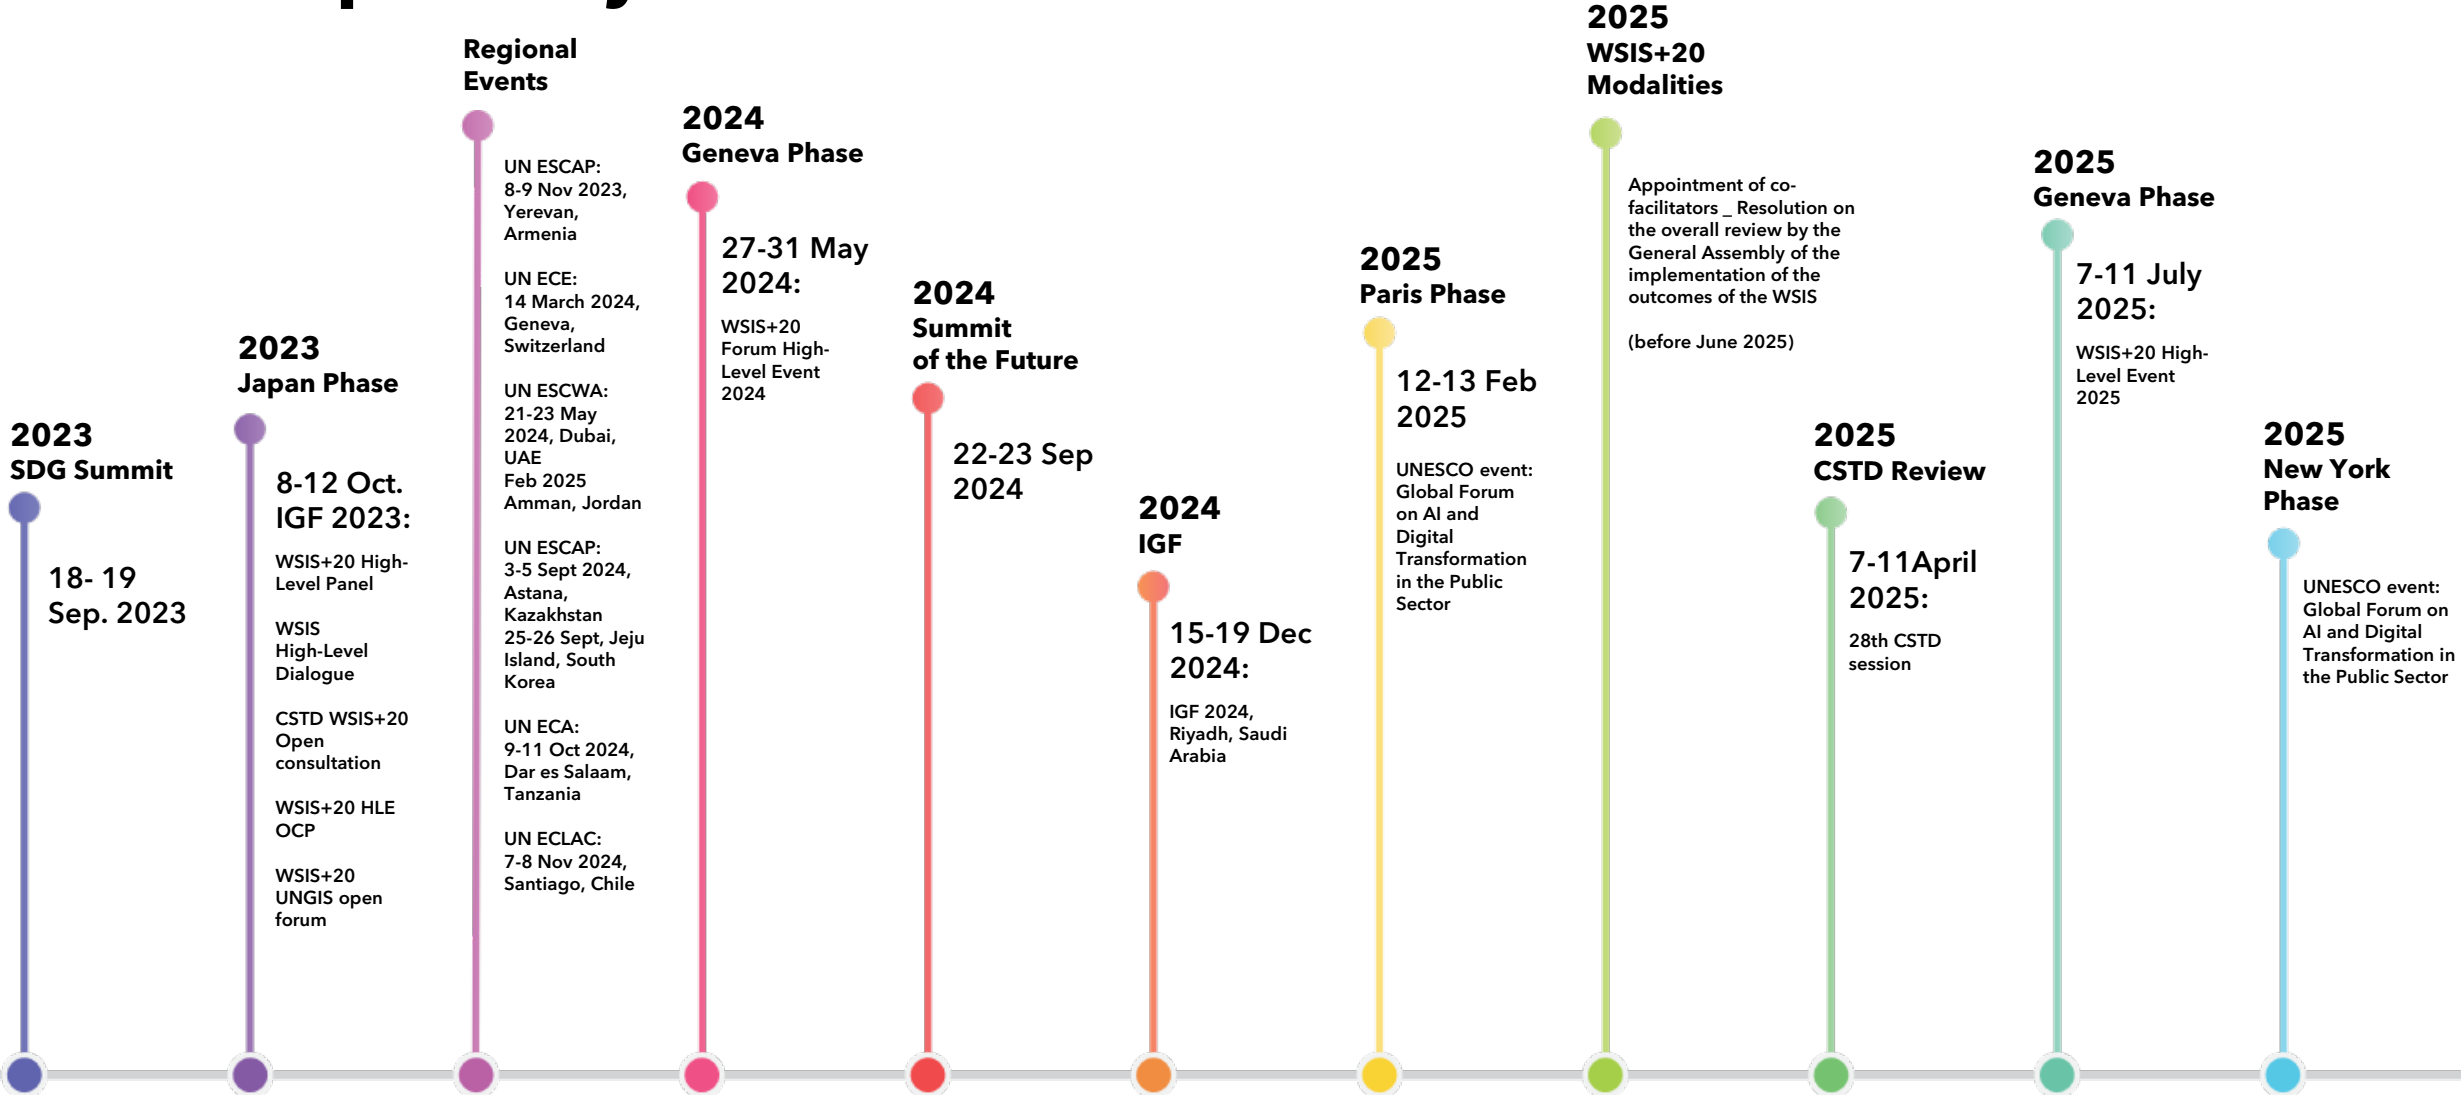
2023
SDG Summit

18- 19
Sep. 2023

2023
Japan Phase

8-12 Oct.
IGF 2023:

WSIS+20 High-Level Panel

WSIS
High-Level Dialogue

CSTD WSIS+20 Open consultation

WSIS+20 HLE OCP

WSIS+20 UNGIS open forum

Regional Events

UN ESCAP:
8-9 Nov 2023, Yerevan, Armenia

UN ECE:
14 March 2024, Geneva, Switzerland

UN ESCWA:
21-23 May 2024, Dubai, UAE
Feb 2025 Amman, Jordan

UN ESCAP:
3-5 Sept 2024, Astana, Kazakhstan
25-26 Sept, Jeju Island, South Korea

UN ECA:
9-11 Oct 2024, Dar es Salaam, Tanzania

UN ECLAC:
7-8 Nov 2024, Santiago, Chile

2024
Geneva Phase

27-31 May 2024:

WSIS+20 Forum High-Level Event 2024

2024
Summit of the Future

22-23 Sep 2024

2024
IGF

15-19 Dec 2024:

IGF 2024, Riyadh, Saudi Arabia

2025
Paris Phase

12-13 Feb 2025

UNESCO event: Global Forum on AI and Digital Transformation in the Public Sector

2025
WSIS+20
Modalities

Appointment of co-facilitators _ Resolution on the overall review by the General Assembly of the implementation of the outcomes of the WSIS

(before June 2025)

2025
CSTD Review

7-11April 2025:

28th CSTD session

2025
Geneva Phase

7-11 July 2025:

WSIS+20 High-Level Event 2025

2025
New York Phase

UNESCO event: Global Forum on AI and Digital Transformation in the Public Sector